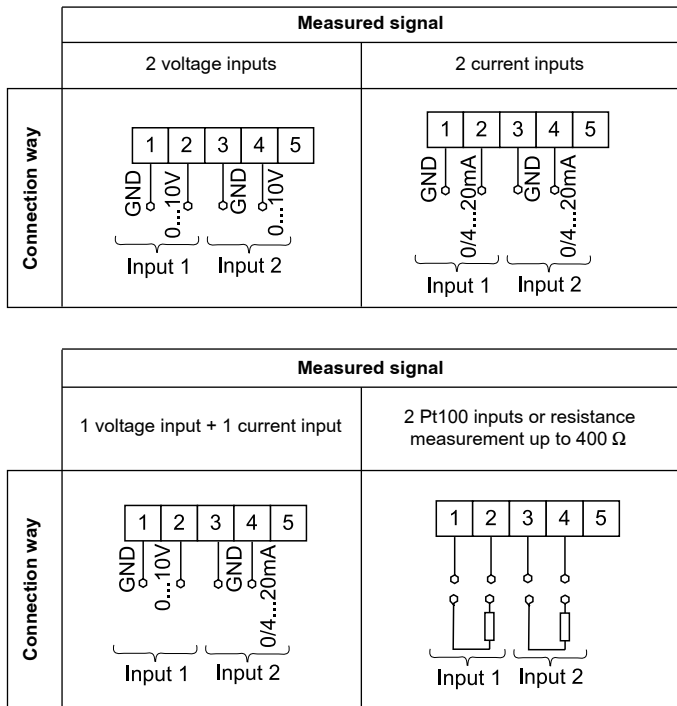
| | Measured signal | |
|---|---|---|
| | 2 voltage inputs | 2 current inputs |
| Connection way | 1 2 3 4 5 GND 0...10V GND 0...10V Input 1 Input 2 | 1 2 3 4 5 GND 0/4...20mA GND 0/4...20mA Input 1 Input 2 |

| | Measured signal | |
|---|---|---|
| | 1 voltage input + 1 current input | 2 Pt100 inputs or resistance measurement up to 400 Ω |
| Connection way | 1 2 3 4 5 GND 0...10V GND 0/4...20mA Input 1 Input 2 | 1 2 3 4 5 Input 1 Input 2 |